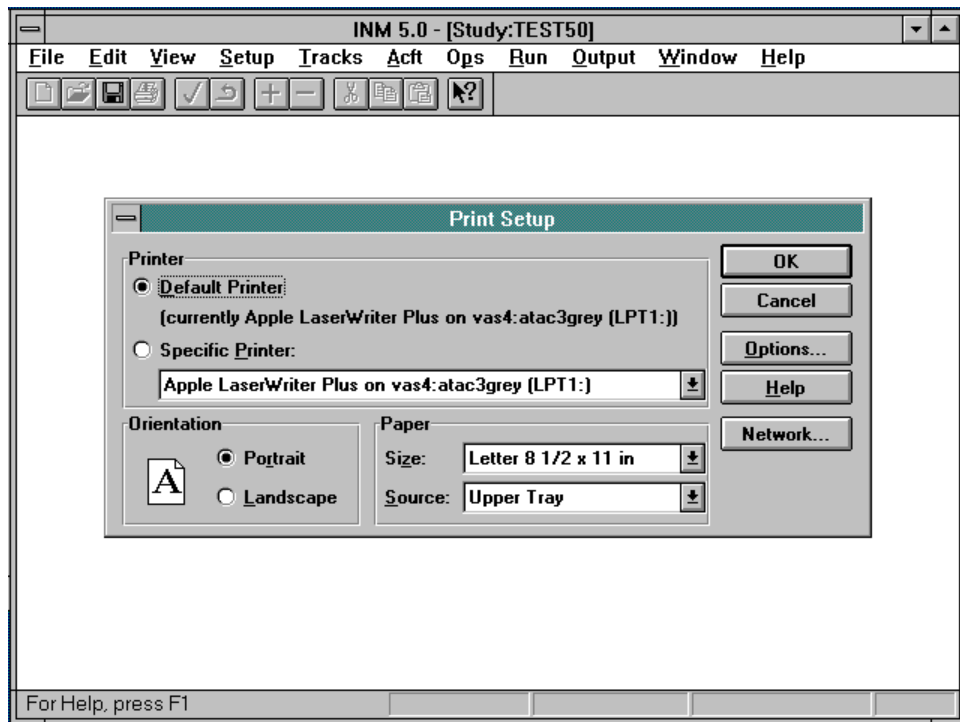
INM 5.0 - [Study:TEST50]

File Edit View Setup Tracks Acft Ops Run Output Window Help

Print Setup

Printer

Default Printer

(currently Apple LaserWriter Plus on vas4:atac3grey (LPT1:))

Specific Printer:

Apple LaserWriter Plus on vas4:atac3grey (LPT1:)

OK

Cancel

Options...

Help

Network...

Orientation

A

Portrait

Landscape

Paper

Size: Letter 8 1/2 x 11 in

Source: Upper Tray

For Help, press F1